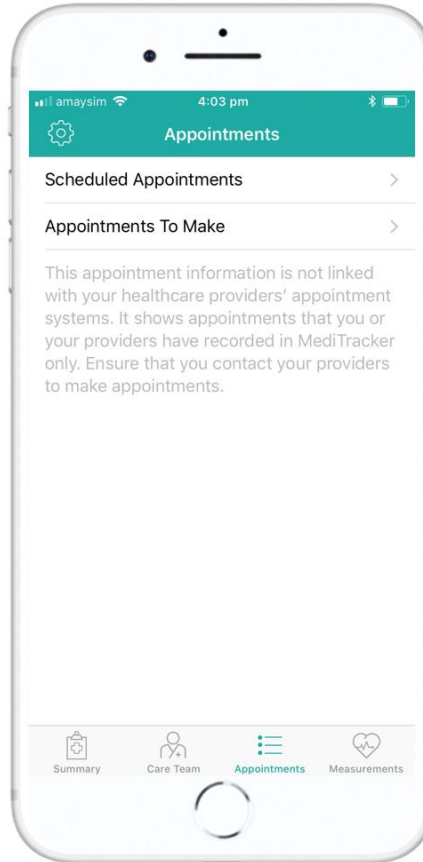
amaysim 4:03 pm

Appointments

Scheduled Appointments

Appointments To Make

This appointment information is not linked with your healthcare providers' appointment systems. It shows appointments that you or your providers have recorded in MediTracker only. Ensure that you contact your providers to make appointments.

Summary Care Team Appointments Measurements